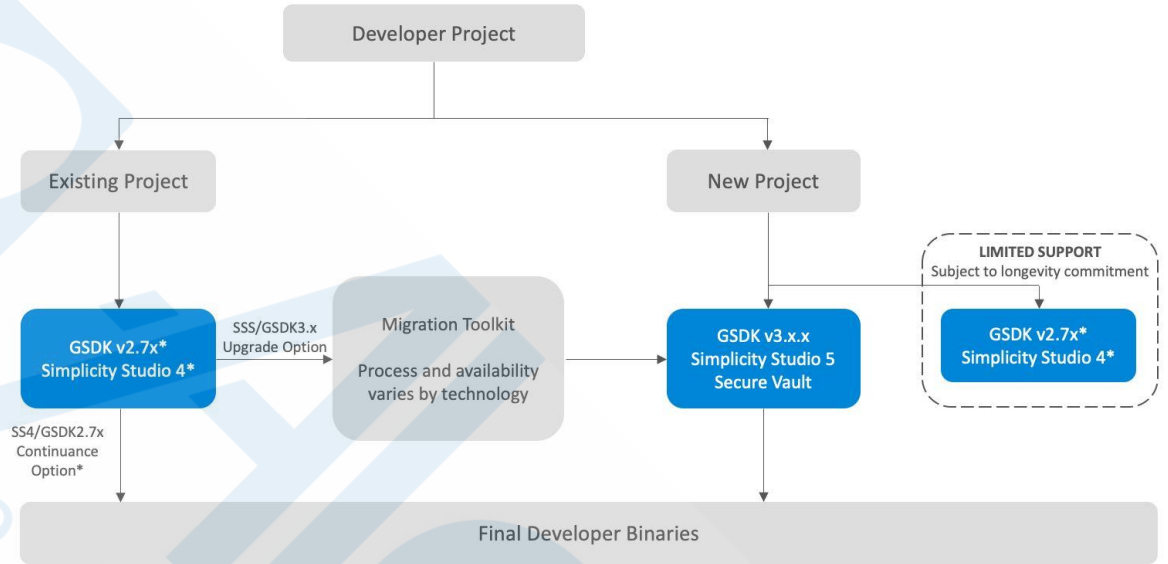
Developer Project

Existing Project

New Project

LIMITED SUPPORT
Subject to longevity commitment

GSDK v2.7x*
Simplicity Studio 4*

SSS/GSDK3.x
Upgrade Option

Migration Toolkit

Process and availability varies by technology

GSDK v3.x.x
Simplicity Studio 5
Secure Vault

GSDK v2.7x*
Simplicity Studio 4*

SS4/GSDK2.7x
Continuance
Option*

Final Developer Binaries